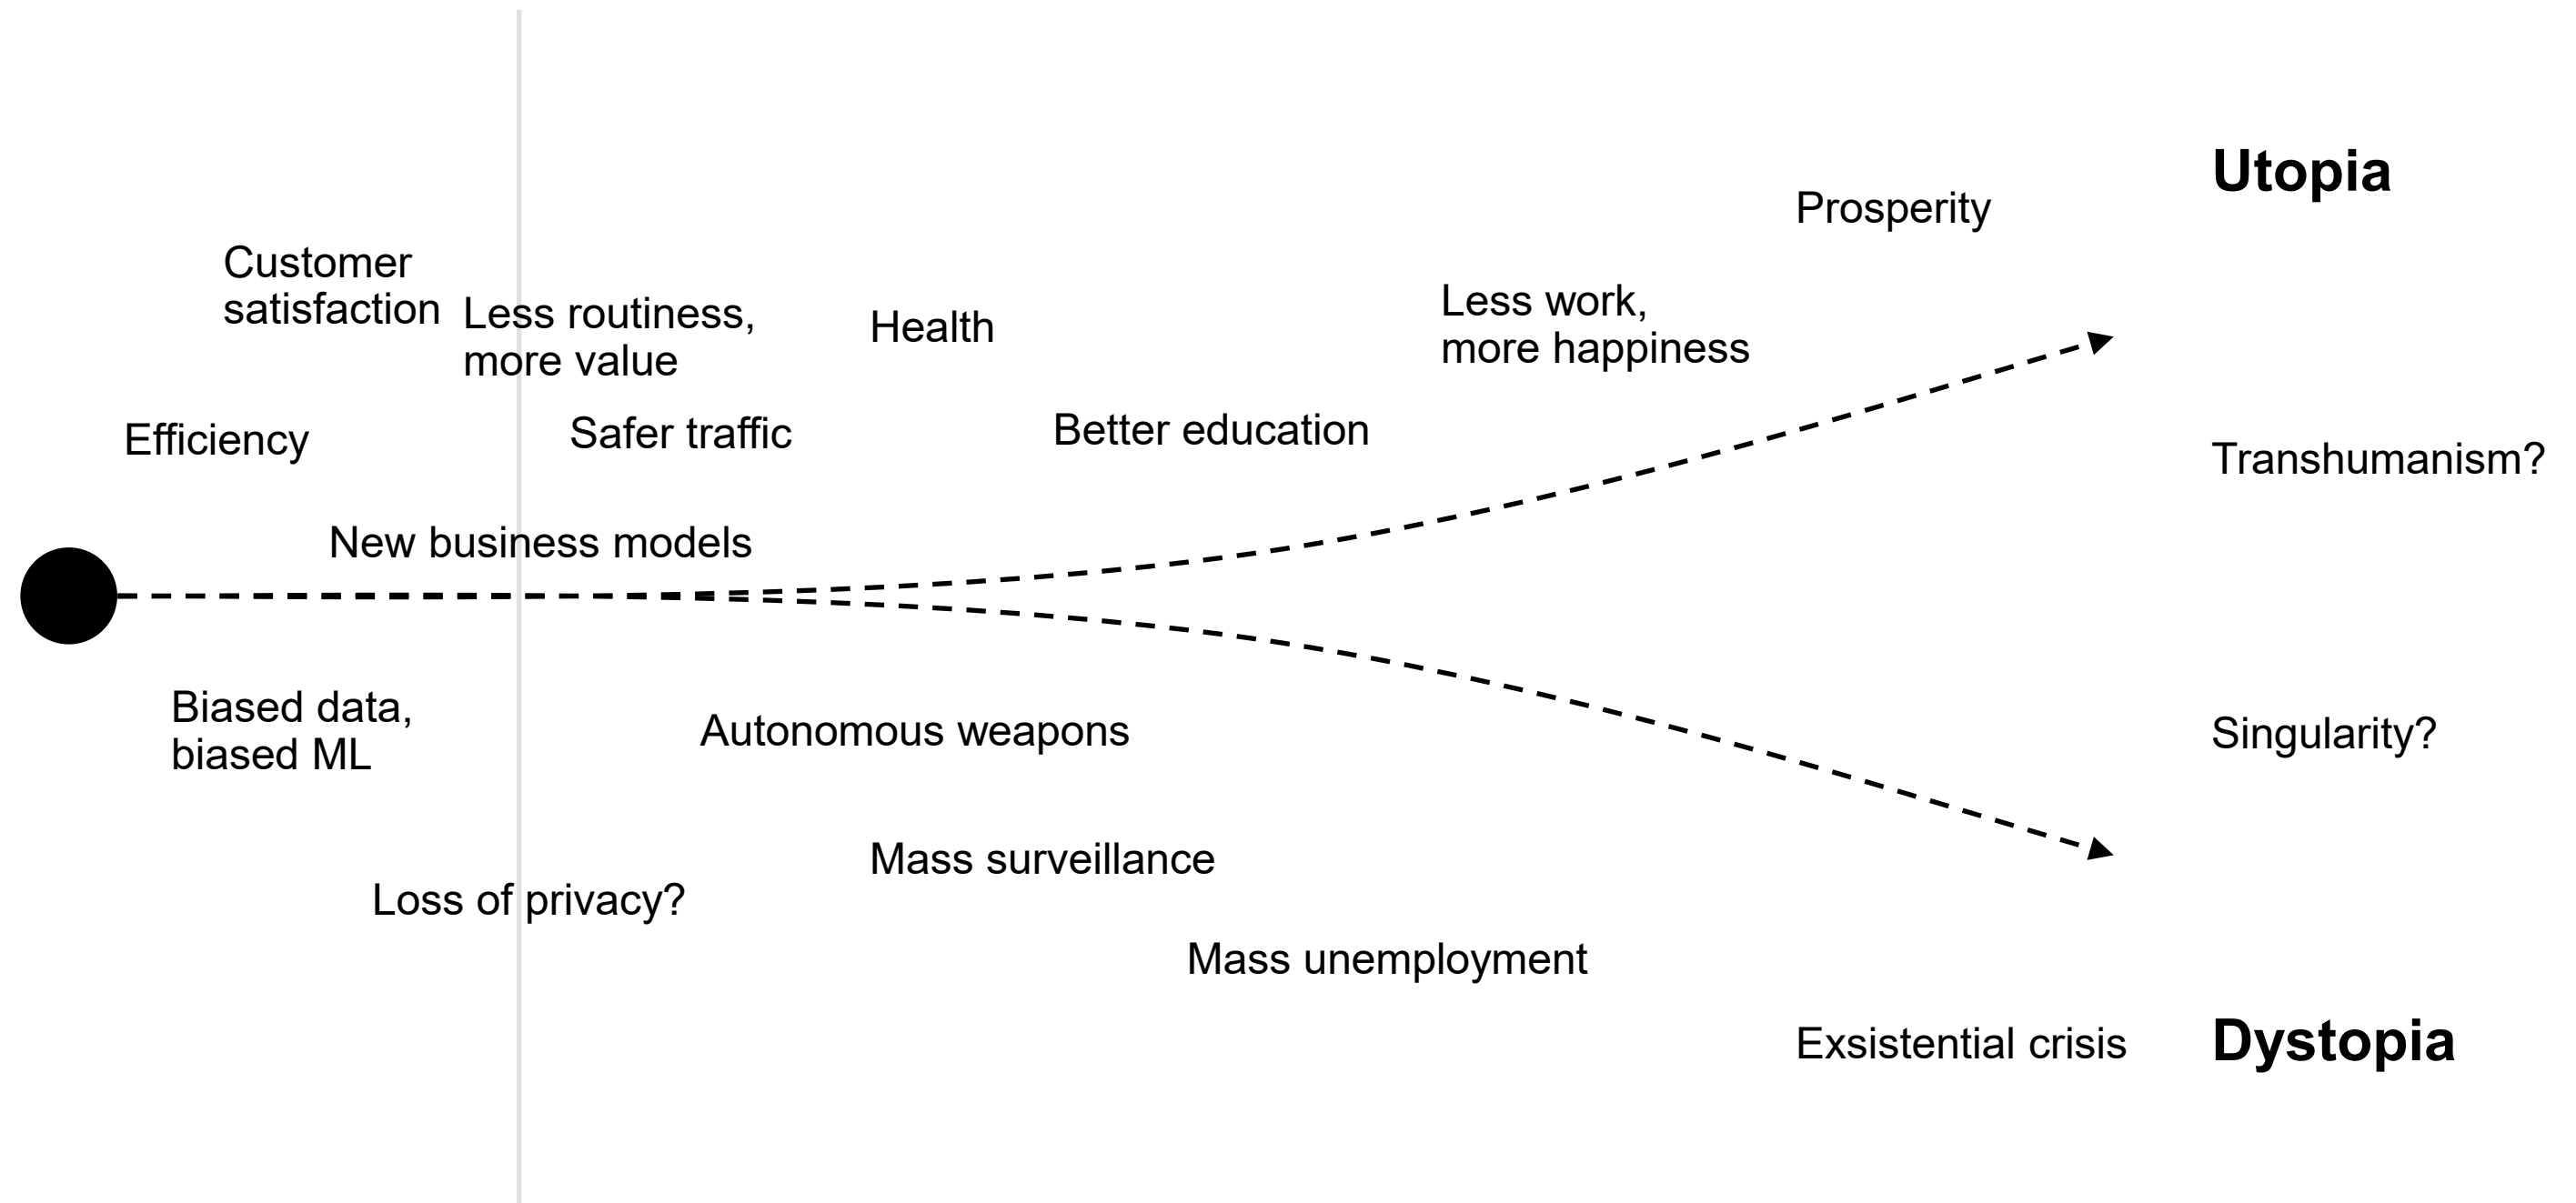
Utopia

Prosperity

Customer satisfaction

Less routiness, more value

Health

Less work, more happiness

Efficiency

Safer traffic

Better education

Transhumanism?

New business models

Biased data, biased ML

Autonomous weapons

Singularity?

Mass surveillance

Loss of privacy?

Mass unemployment

Exsistential crisis

Dystopia